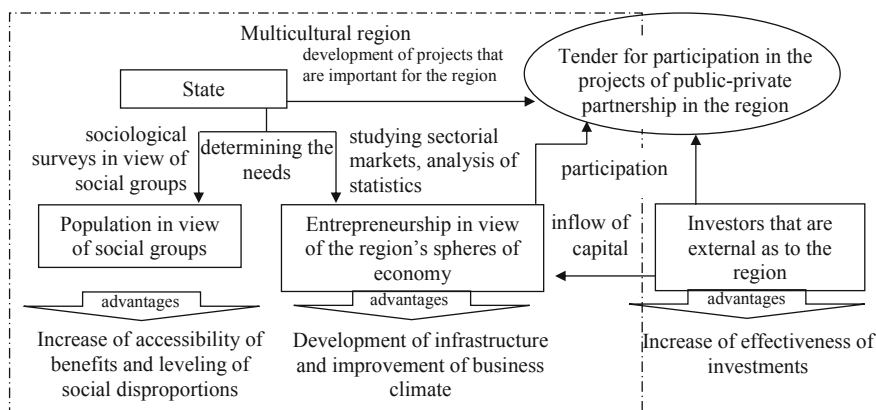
Multicultural region

development of projects that are important for the region

Tender for participation in the projects of public-private partnership in the region

State

sociological surveys in view of social groups

determining the needs

studying sectorial markets, analysis of statistics

participation

Population in view of social groups

Entrepreneurship in view of the region's spheres of economy

inflow of capital

Investors that are external as to the region

advantages

advantages

advantages

Increase of accessibility of benefits and leveling of social disproportions

Development of infrastructure and improvement of business climate

Increase of effectiveness of investments